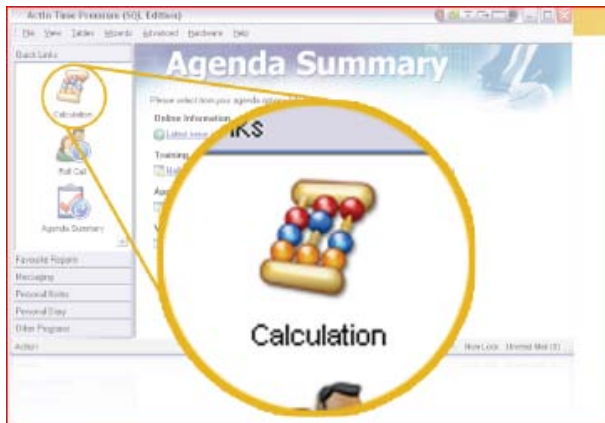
Actis Time Premium (SQL Edition)

File View Tables Wizards Advanced Hardware Help

Quick Links

Calculation

Roll Call

Agenda Summary

Favourite Reports

Messaging

Personal Notes

Personal Diary

Other Programs

Action

Agenda Summary

Please select how your agenda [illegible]

Online Information

Latest news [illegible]

Training

Au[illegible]

nks

Calculation

New Lock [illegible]